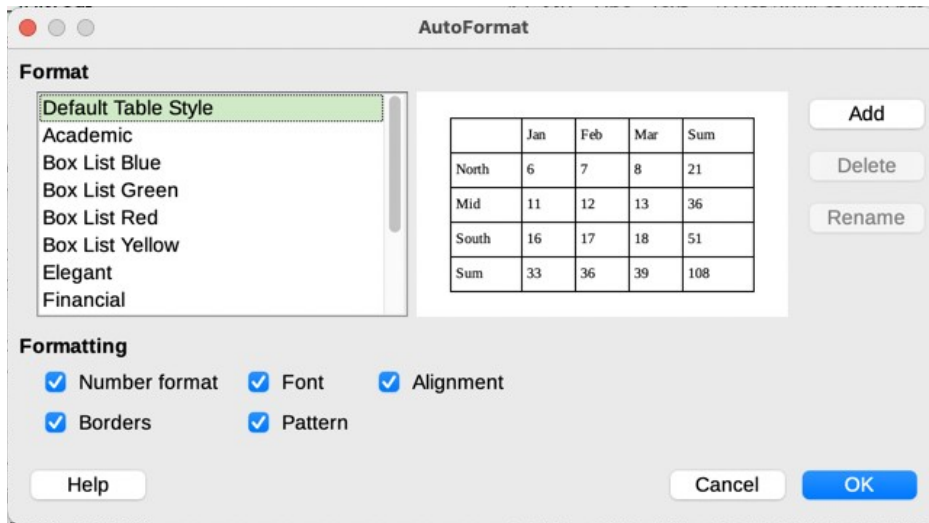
AutoFormat

Format

Default Table Style
Academic
Box List Blue
Box List Green
Box List Red
Box List Yellow
Elegant
Financial

| | Jan | Feb | Mar | Sum |
|---|---|---|---|---|
| North | 6 | 7 | 8 | 21 |
| Mid | 11 | 12 | 13 | 36 |
| South | 16 | 17 | 18 | 51 |
| Sum | 33 | 36 | 39 | 108 |

Add
Delete
Rename

Formatting

Number format
Font
Alignment
Borders
Pattern

Help
Cancel
OK